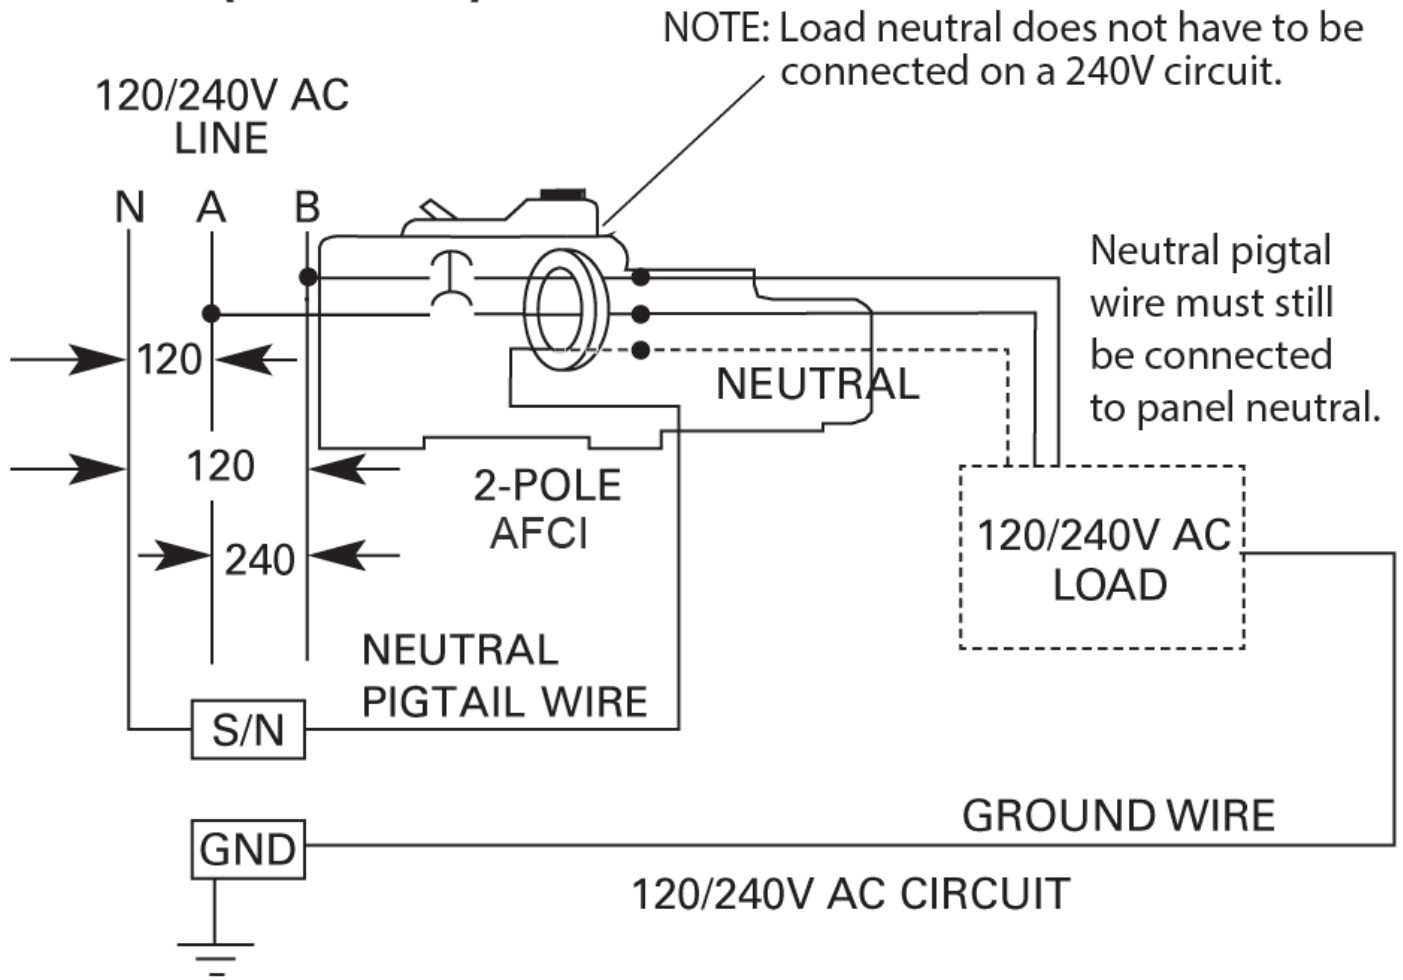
NOTE: Load neutral does not have to be connected on a 240V circuit.

120/240V AC LINE

N A B

120

120

240

Neutral pigtal wire must still be connected to panel neutral.

NEUTRAL

2-POLE AFCI

120/240V AC LOAD

NEUTRAL PIGTAIL WIRE

S/N

GROUND WIRE

GND

120/240V AC CIRCUIT